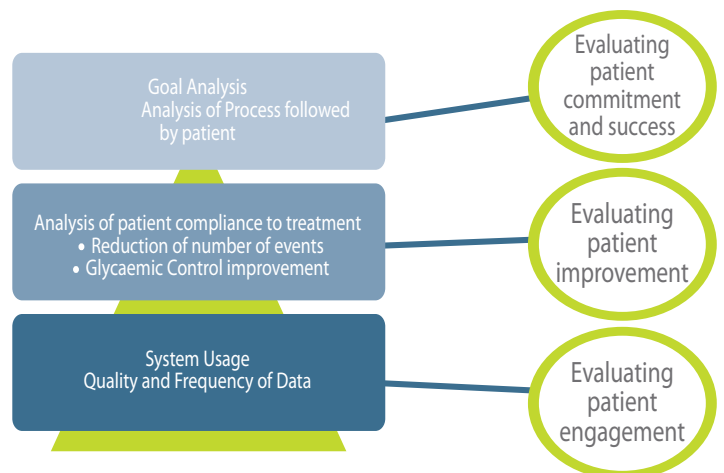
Goal Analysis
Analysis of Process followed by patient

Evaluating patient commitment and success

Analysis of patient compliance to treatment
• Reduction of number of events
• Glycaemic Control improvement

Evaluating patient improvement

System Usage
Quality and Frequency of Data

Evaluating patient engagement